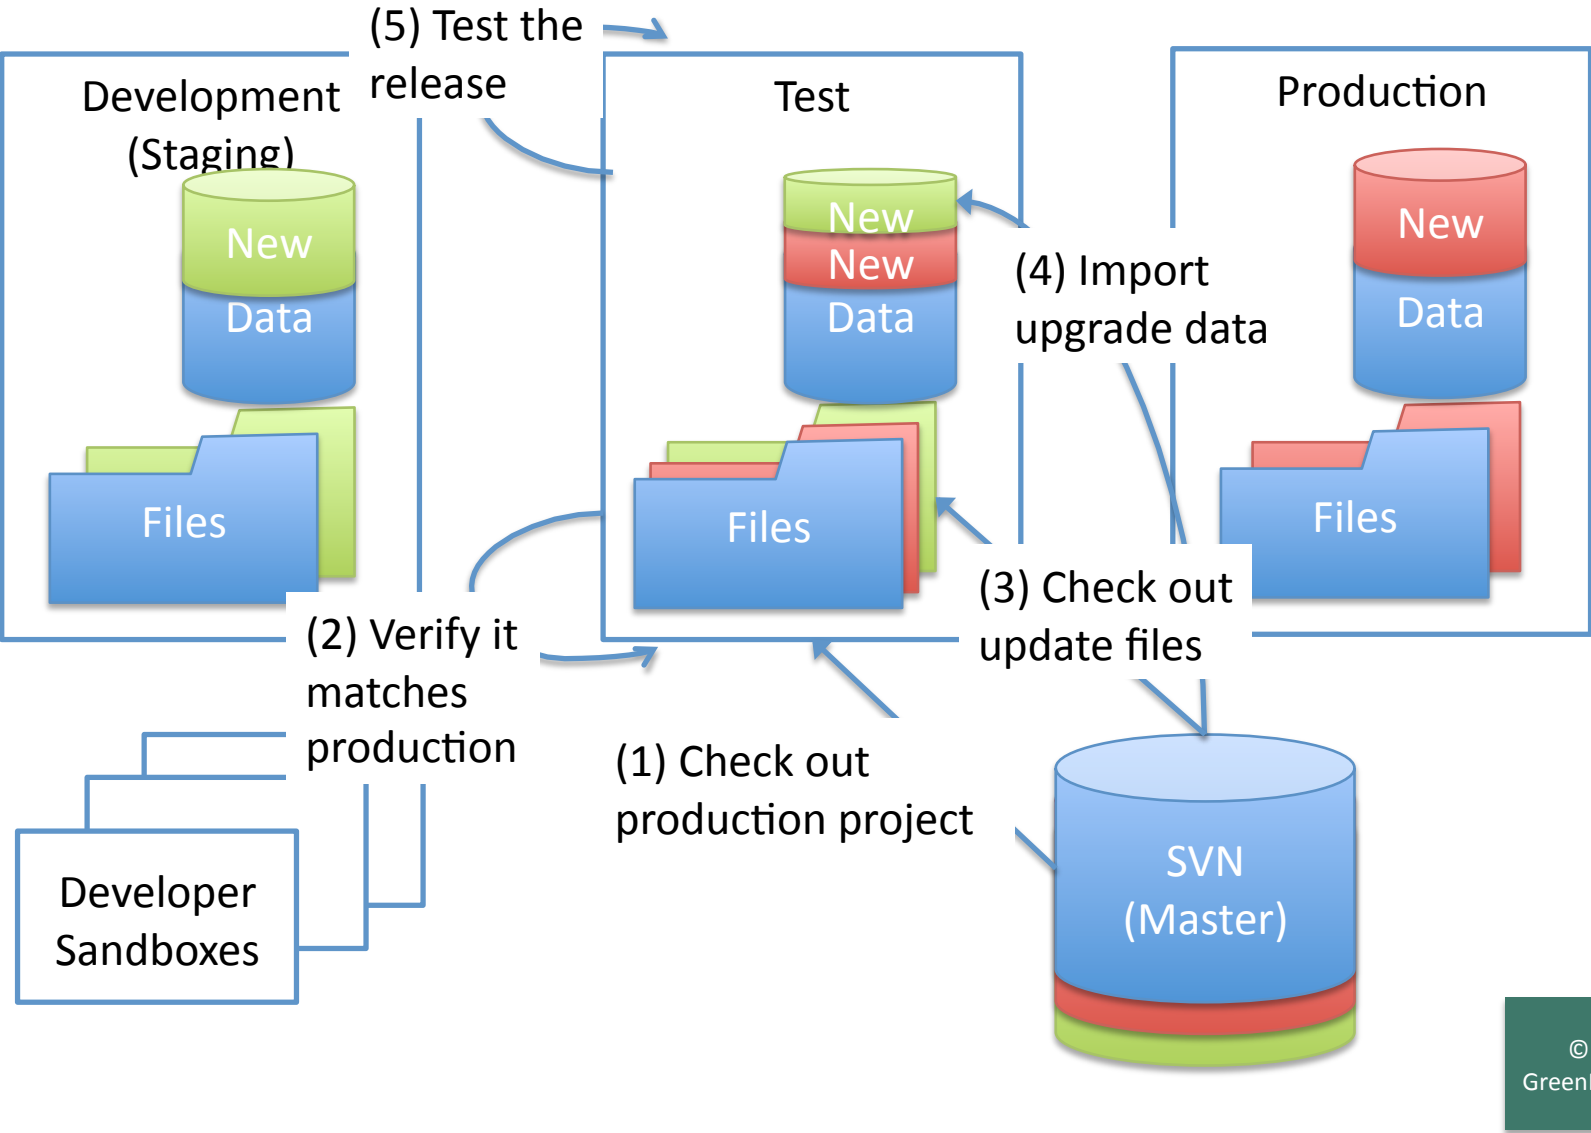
(5) Test the release

Development (Staging)

New

Data

Files

Test

New

New

Data

Files

Production

New

Data

Files

(4) Import upgrade data

(3) Check out update files

(2) Verify it matches production

(1) Check out production project

Developer Sandboxes

SVN (Master)

©

Green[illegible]